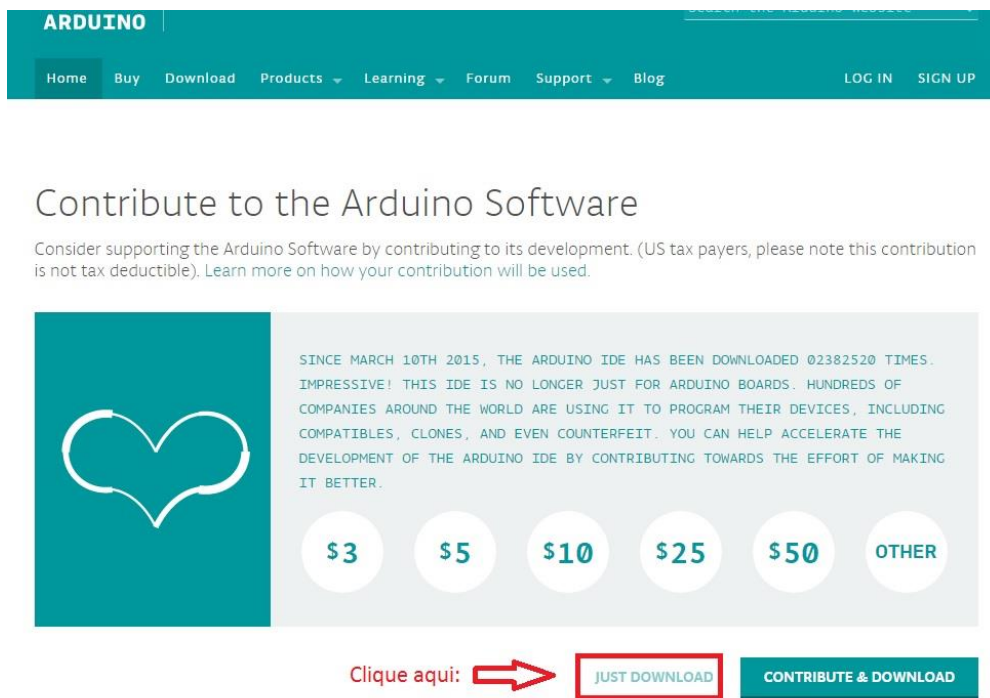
ARDUINO

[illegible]

Home Buy Download Products Learning Forum Support Blog LOG IN SIGN UP

Contribute to the Arduino Software

Consider supporting the Arduino Software by contributing to its development. (US tax payers, please note this contribution is not tax deductible). Learn more on how your contribution will be used.

SINCE MARCH 10TH 2015, THE ARDUINO IDE HAS BEEN DOWNLOADED 02382520 TIMES. IMPRESSIVE! THIS IDE IS NO LONGER JUST FOR ARDUINO BOARDS. HUNDREDS OF COMPANIES AROUND THE WORLD ARE USING IT TO PROGRAM THEIR DEVICES, INCLUDING COMPATIBLES, CLONES, AND EVEN COUNTERFEIT. YOU CAN HELP ACCELERATE THE DEVELOPMENT OF THE ARDUINO IDE BY CONTRIBUTING TOWARDS THE EFFORT OF MAKING IT BETTER.

$3 $5 $10 $25 $50 OTHER

Clique aqui: JUST DOWNLOAD CONTRIBUTE & DOWNLOAD